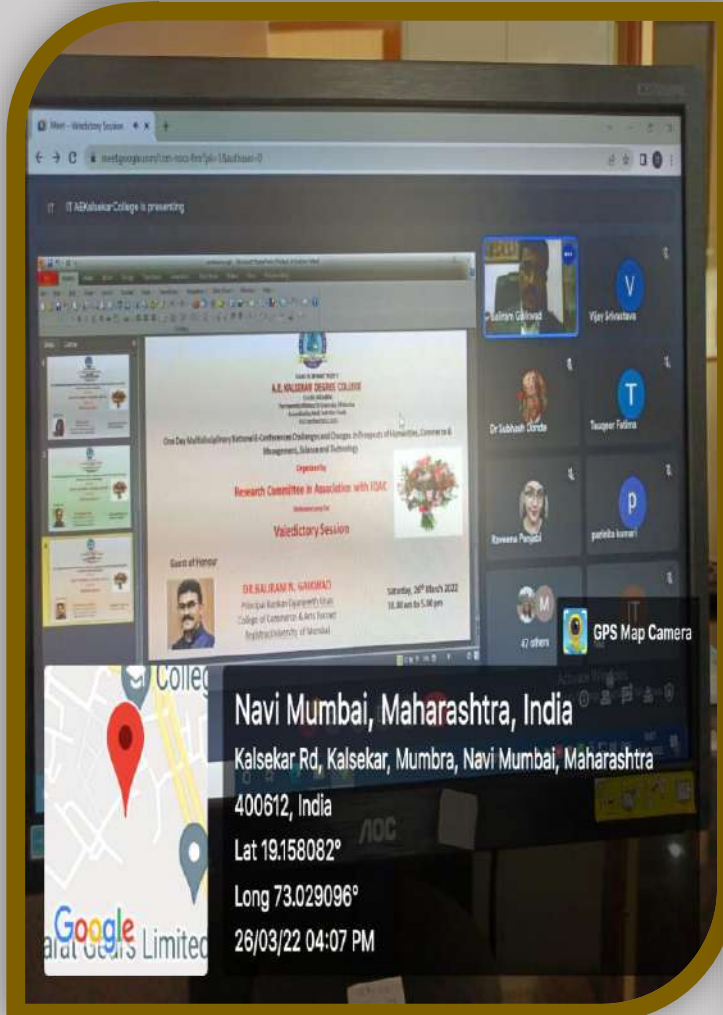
Meet – Valedictory Session

meet.google.com/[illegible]

IT AEKalsekar College is presenting

A.E. KALSEKAR DEGREE COLLEGE

One Day Multidisciplinary National E-Conference Challenges and Changes in Prospects of Humanities, Commerce & Management, Science and Technology

Organized by

Research Committee in Association with IQAC

Valedictory Session

Guest of Honour

DR.BALIRAM N. GAIKWAD

Principal Ramkrishna Gharpure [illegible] College of Commerce & Arts Former Registrar University of Mumbai

Saturday, 26th March 2022
10.00 am to 5.00 pm

Baliram Gaikwad

Vijay Srivastava

Dr Subhash Donde

Tauqeer Fatima

Rizwana Parjabi

parinita kumari

47 others

GPS Map Camera

College

Navi Mumbai, Maharashtra, India

Kalsekar Rd, Kalsekar, Mumbra, Navi Mumbai, Maharashtra 400612, India

Lat 19.158082°

Long 73.029096°

26/03/22 04:07 PM

Google

arat Gears Limited

AOC